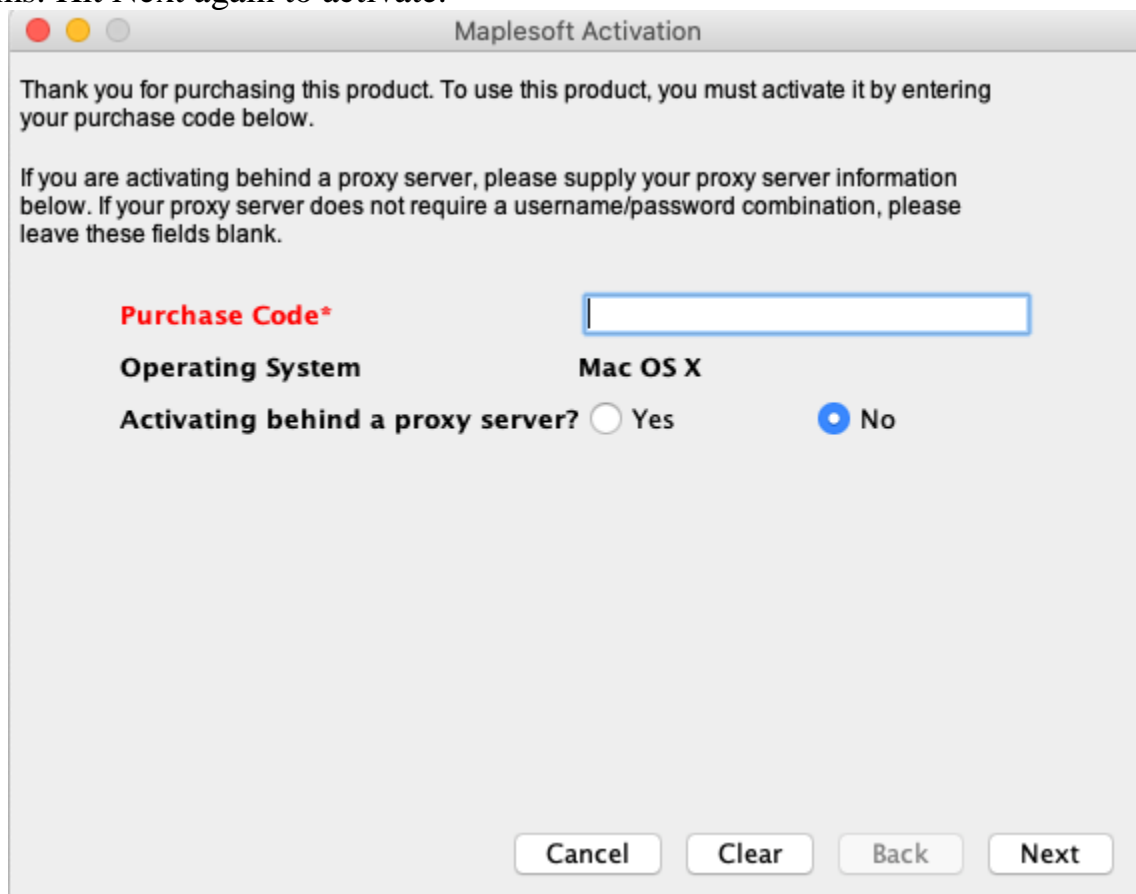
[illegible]s. Hit Next again to activate.

Maplesoft Activation

Thank you for purchasing this product. To use this product, you must activate it by entering your purchase code below.

If you are activating behind a proxy server, please supply your proxy server information below. If your proxy server does not require a username/password combination, please leave these fields blank.

Purchase Code*

Operating System Mac OS X

Activating behind a proxy server? Yes No

Cancel Clear Back Next